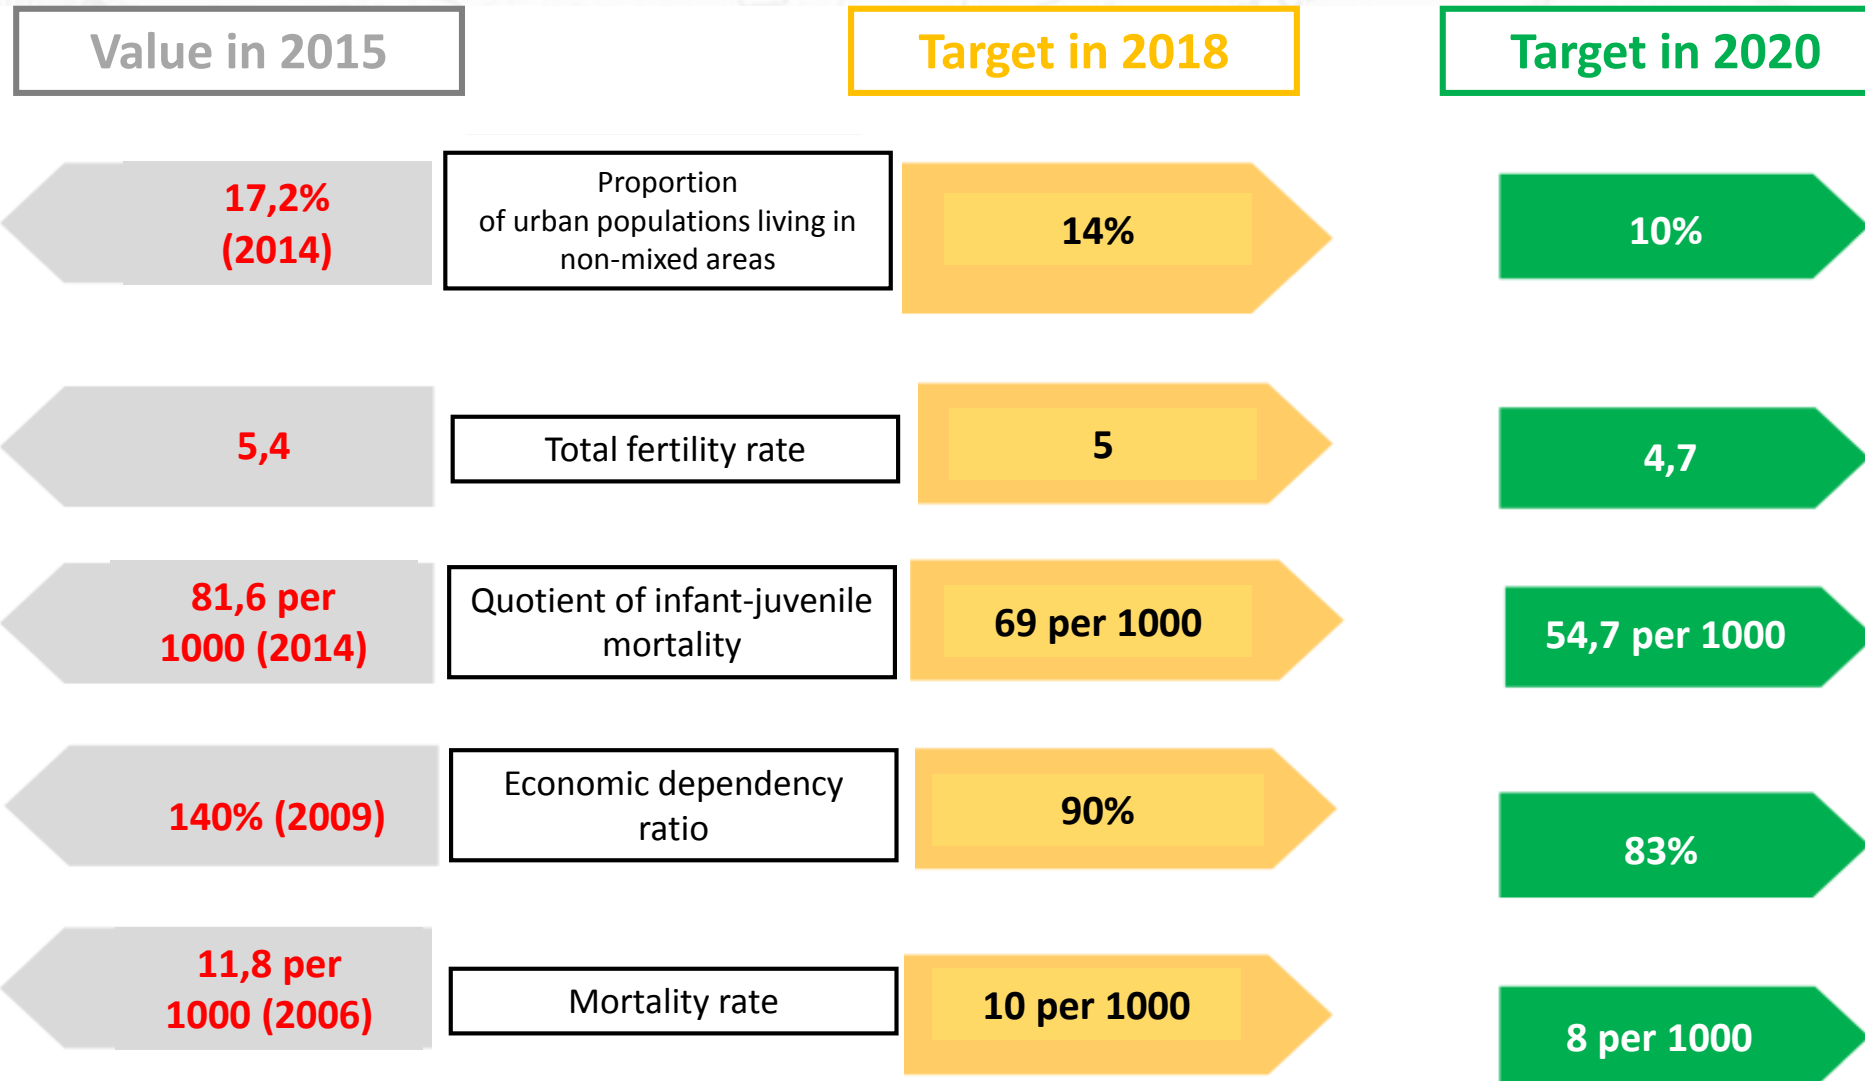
Value in 2015

Target in 2018

Target in 2020

17,2% (2014)

Proportion of urban populations living in non-mixed areas

14%

10%

5,4

Total fertility rate

5

4,7

81,6 per 1000 (2014)

Quotient of infant-juvenile mortality

69 per 1000

54,7 per 1000

140% (2009)

Economic dependency ratio

90%

83%

11,8 per 1000 (2006)

Mortality rate

10 per 1000

8 per 1000